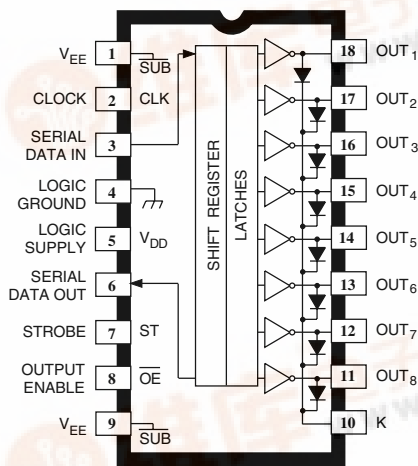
$V_{EE}$ 1 SUB
CLOCK 2 CLK
SERIAL DATA IN 3
LOGIC GROUND 4
LOGIC SUPPLY 5 $V_{DD}$
SERIAL DATA OUT 6
STROBE 7 ST
OUTPUT ENABLE 8 $\overline{OE}$
$V_{EE}$ 9 SUB

SHIFT REGISTER
LATCHES

18 $OUT_1$
17 $OUT_2$
16 $OUT_3$
15 $OUT_4$
14 $OUT_5$
13 $OUT_6$
12 $OUT_7$
11 $OUT_8$
10 K